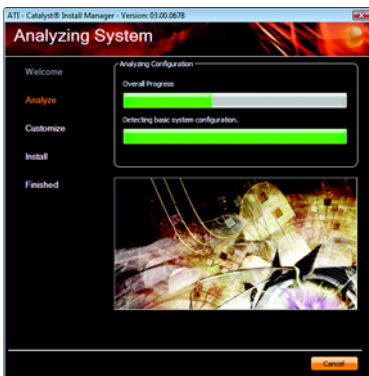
ATI - Catalyst® Install Manager - Version: 03.00.0678

Analyzing System

Welcome

Analyze

Customize

Install

Finished

Analyzing Configuration

Overall Progress

Detecting basic system configuration.

Cancel